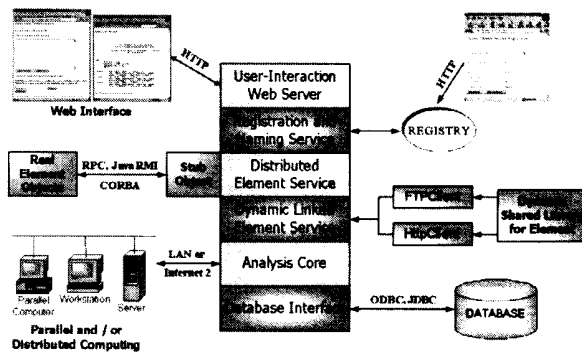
Web Interface

HTTP

User-Interaction Web Server

Registration and Naming Service

HTTP

REGISTRY

Real Element Objects

RPC, Java RMI

CORBA

Stub Object

Distributed Element Service

Dynamic Linked Element Service

FTPClient

HttpClient

Shared Library for Element

LAN or Internet 2

Analysis Core

Parallel Computer

Workstation

Server

Parallel and / or Distributed Computing

Database Interface

ODBC, JDBC

DATABASE